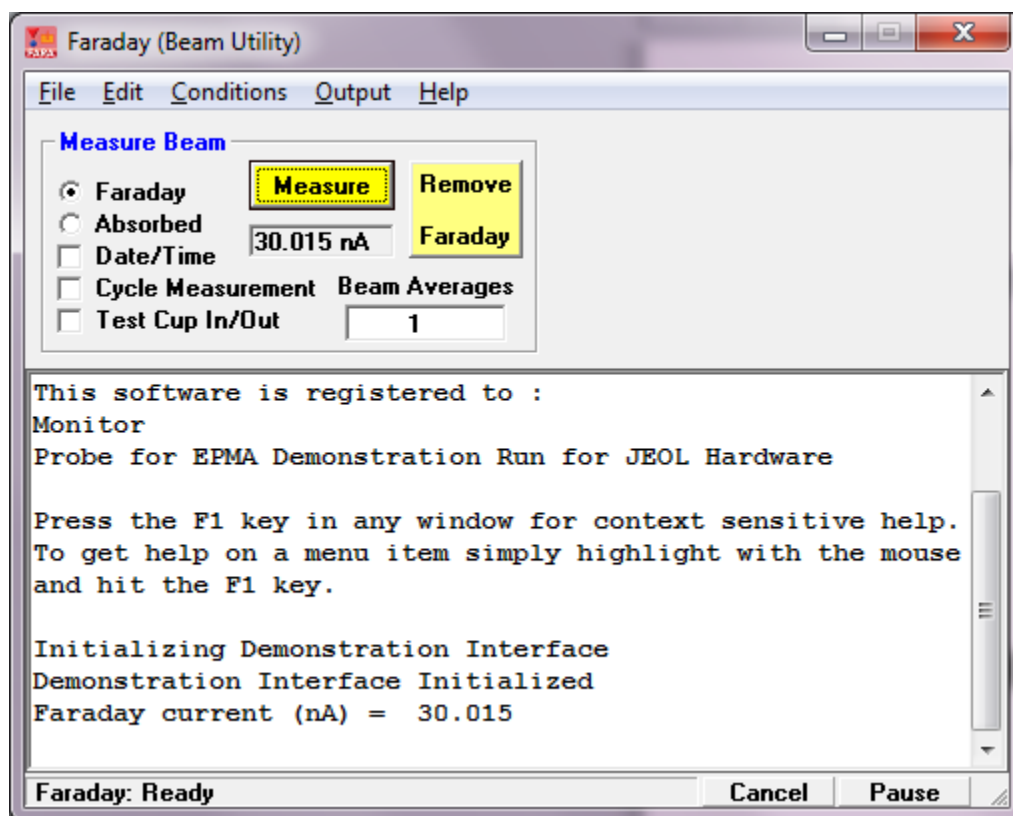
Faraday (Beam Utility)

File Edit Conditions Output Help

Measure Beam

Faraday
Absorbed
Date/Time
Cycle Measurement
Test Cup In/Out

Measure

30.015 nA

Remove Faraday

Beam Averages

1

This software is registered to :
Monitor
Probe for EPMA Demonstration Run for JEOL Hardware

Press the F1 key in any window for context sensitive help. To get help on a menu item simply highlight with the mouse and hit the F1 key.

Initializing Demonstration Interface
Demonstration Interface Initialized
Faraday current (nA) = 30.015

Faraday: Ready

Cancel

Pause